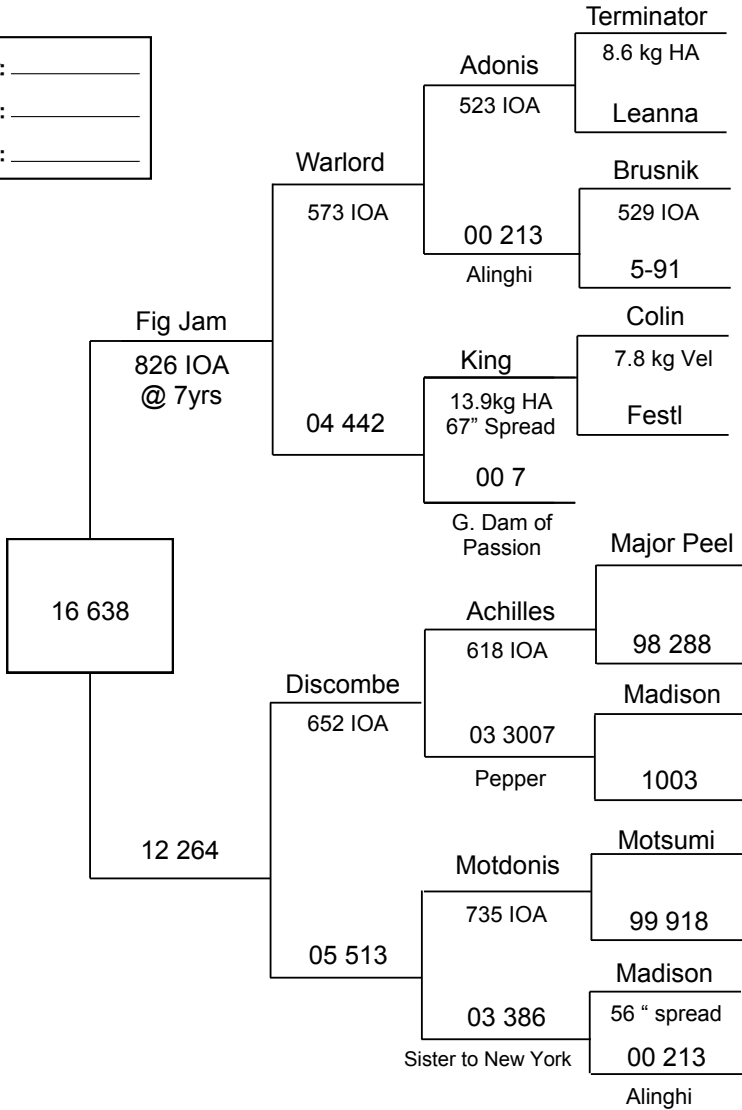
:
:
:

Terminator
8.6 kg HA
Leanna
Adonis
523 IOA
Brusnik
529 IOA
00 213
Alinghi
5-91
Warlord
573 IOA
Colin
7.8 kg Vel
Festl
King
13.9kg HA
67" Spread
00 7
G. Dam of Passion
Fig Jam
826 IOA
@ 7yrs
04 442
16 638
Major Peel
98 288
Achilles
618 IOA
Madison
03 3007
Pepper
1003
Discombe
652 IOA
12 264
Motsumi
99 918
Motdonis
735 IOA
Madison
56 " spread
03 386
Sister to New York
00 213
Alinghi
05 513